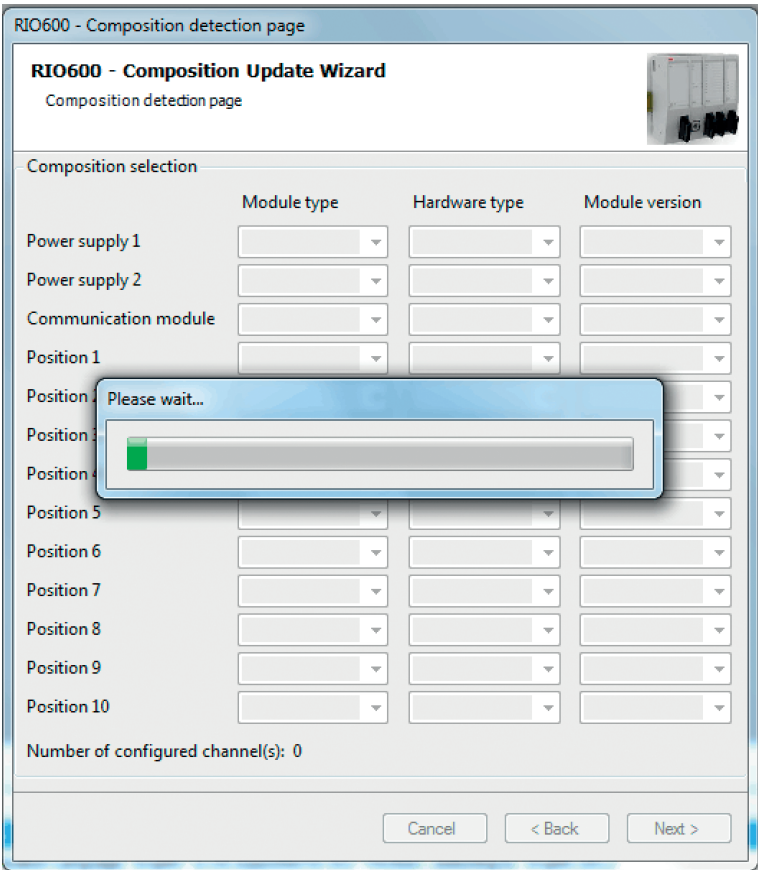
RIO600 - Composition detection page

RIO600 - Composition Update Wizard

Composition detection page

Composition selection

| | Module type | Hardware type | Module version |
|---|---|---|---|
| Power supply 1 | | | |
| Power supply 2 | | | |
| Communication module | | | |
| Position 1 | | | |
| Position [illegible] | | | |
| Position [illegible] | | | |
| Position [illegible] | | | |
| Position 5 | | | |
| Position 6 | | | |
| Position 7 | | | |
| Position 8 | | | |
| Position 9 | | | |
| Position 10 | | | |

Please wait...

Number of configured channel(s): 0

Cancel < Back Next >